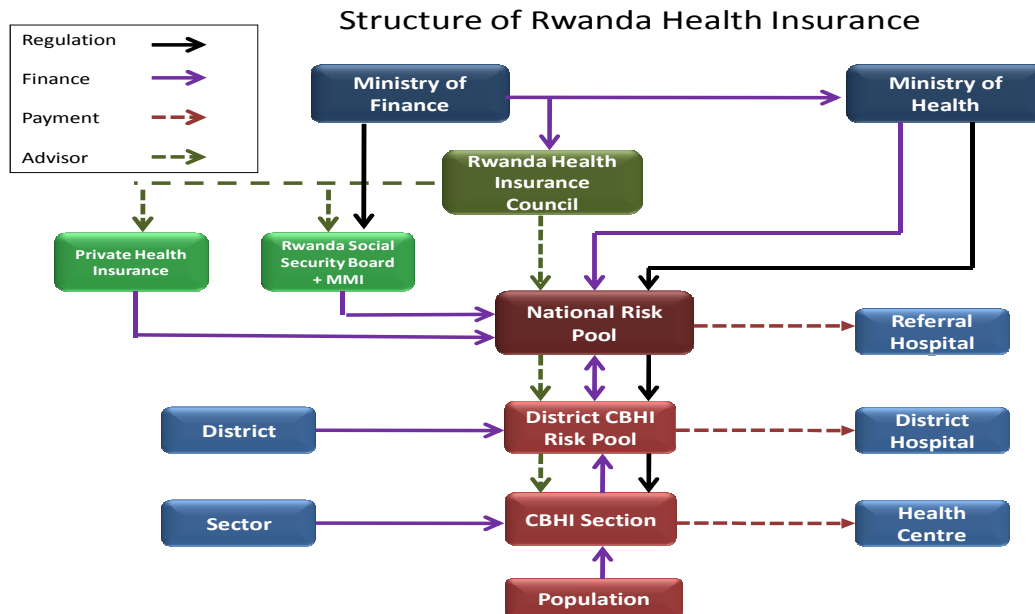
Structure of Rwanda Health Insurance

Regulation
Finance
Payment
Advisor

Ministry of Finance

Ministry of Health

Rwanda Health Insurance Council

Private Health Insurance

Rwanda Social Security Board + MMI

National Risk Pool

Referral Hospital

District

District CBHI Risk Pool

District Hospital

Sector

CBHI Section

Health Centre

Population